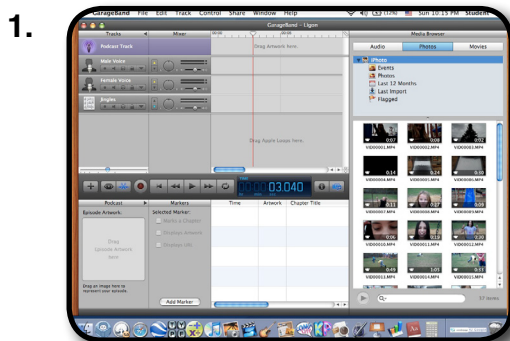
1.

GarageBand File Edit Track Control Share Window Help

Sun 10:15 PM Student

GarageBand – Ligen

Tracks | Mixer

Podcast Track

Male Voice

Female Voice

Jingles

Drag Artwork here.

Drag Apple Loops here.

03.040

Podcast | Markers

Episode Artwork:

Drag Episode Artwork here.

Drag an image here to represent your episode.

Selected Marker:

Marks a Chapter

Displays Artwork

Displays URL

Time | Artwork | Chapter Title

Add Marker

Media Browser

Audio | Photos | Movies

iPhoto

Events

Photos

Last 12 Months

Last Import

Flagged

VID00001.MP4 | VID00002.MP4 | VID00003.MP4

VID00004.MP4 | VID00005.MP4 | VID00006.MP4

VID00007.MP4 | VID00008.MP4 | VID00009.MP4

VID00010.MP4 | VID00011.MP4 | VID00012.MP4

VID00013.MP4 | VID00014.MP4 | VID00015.MP4

57 items